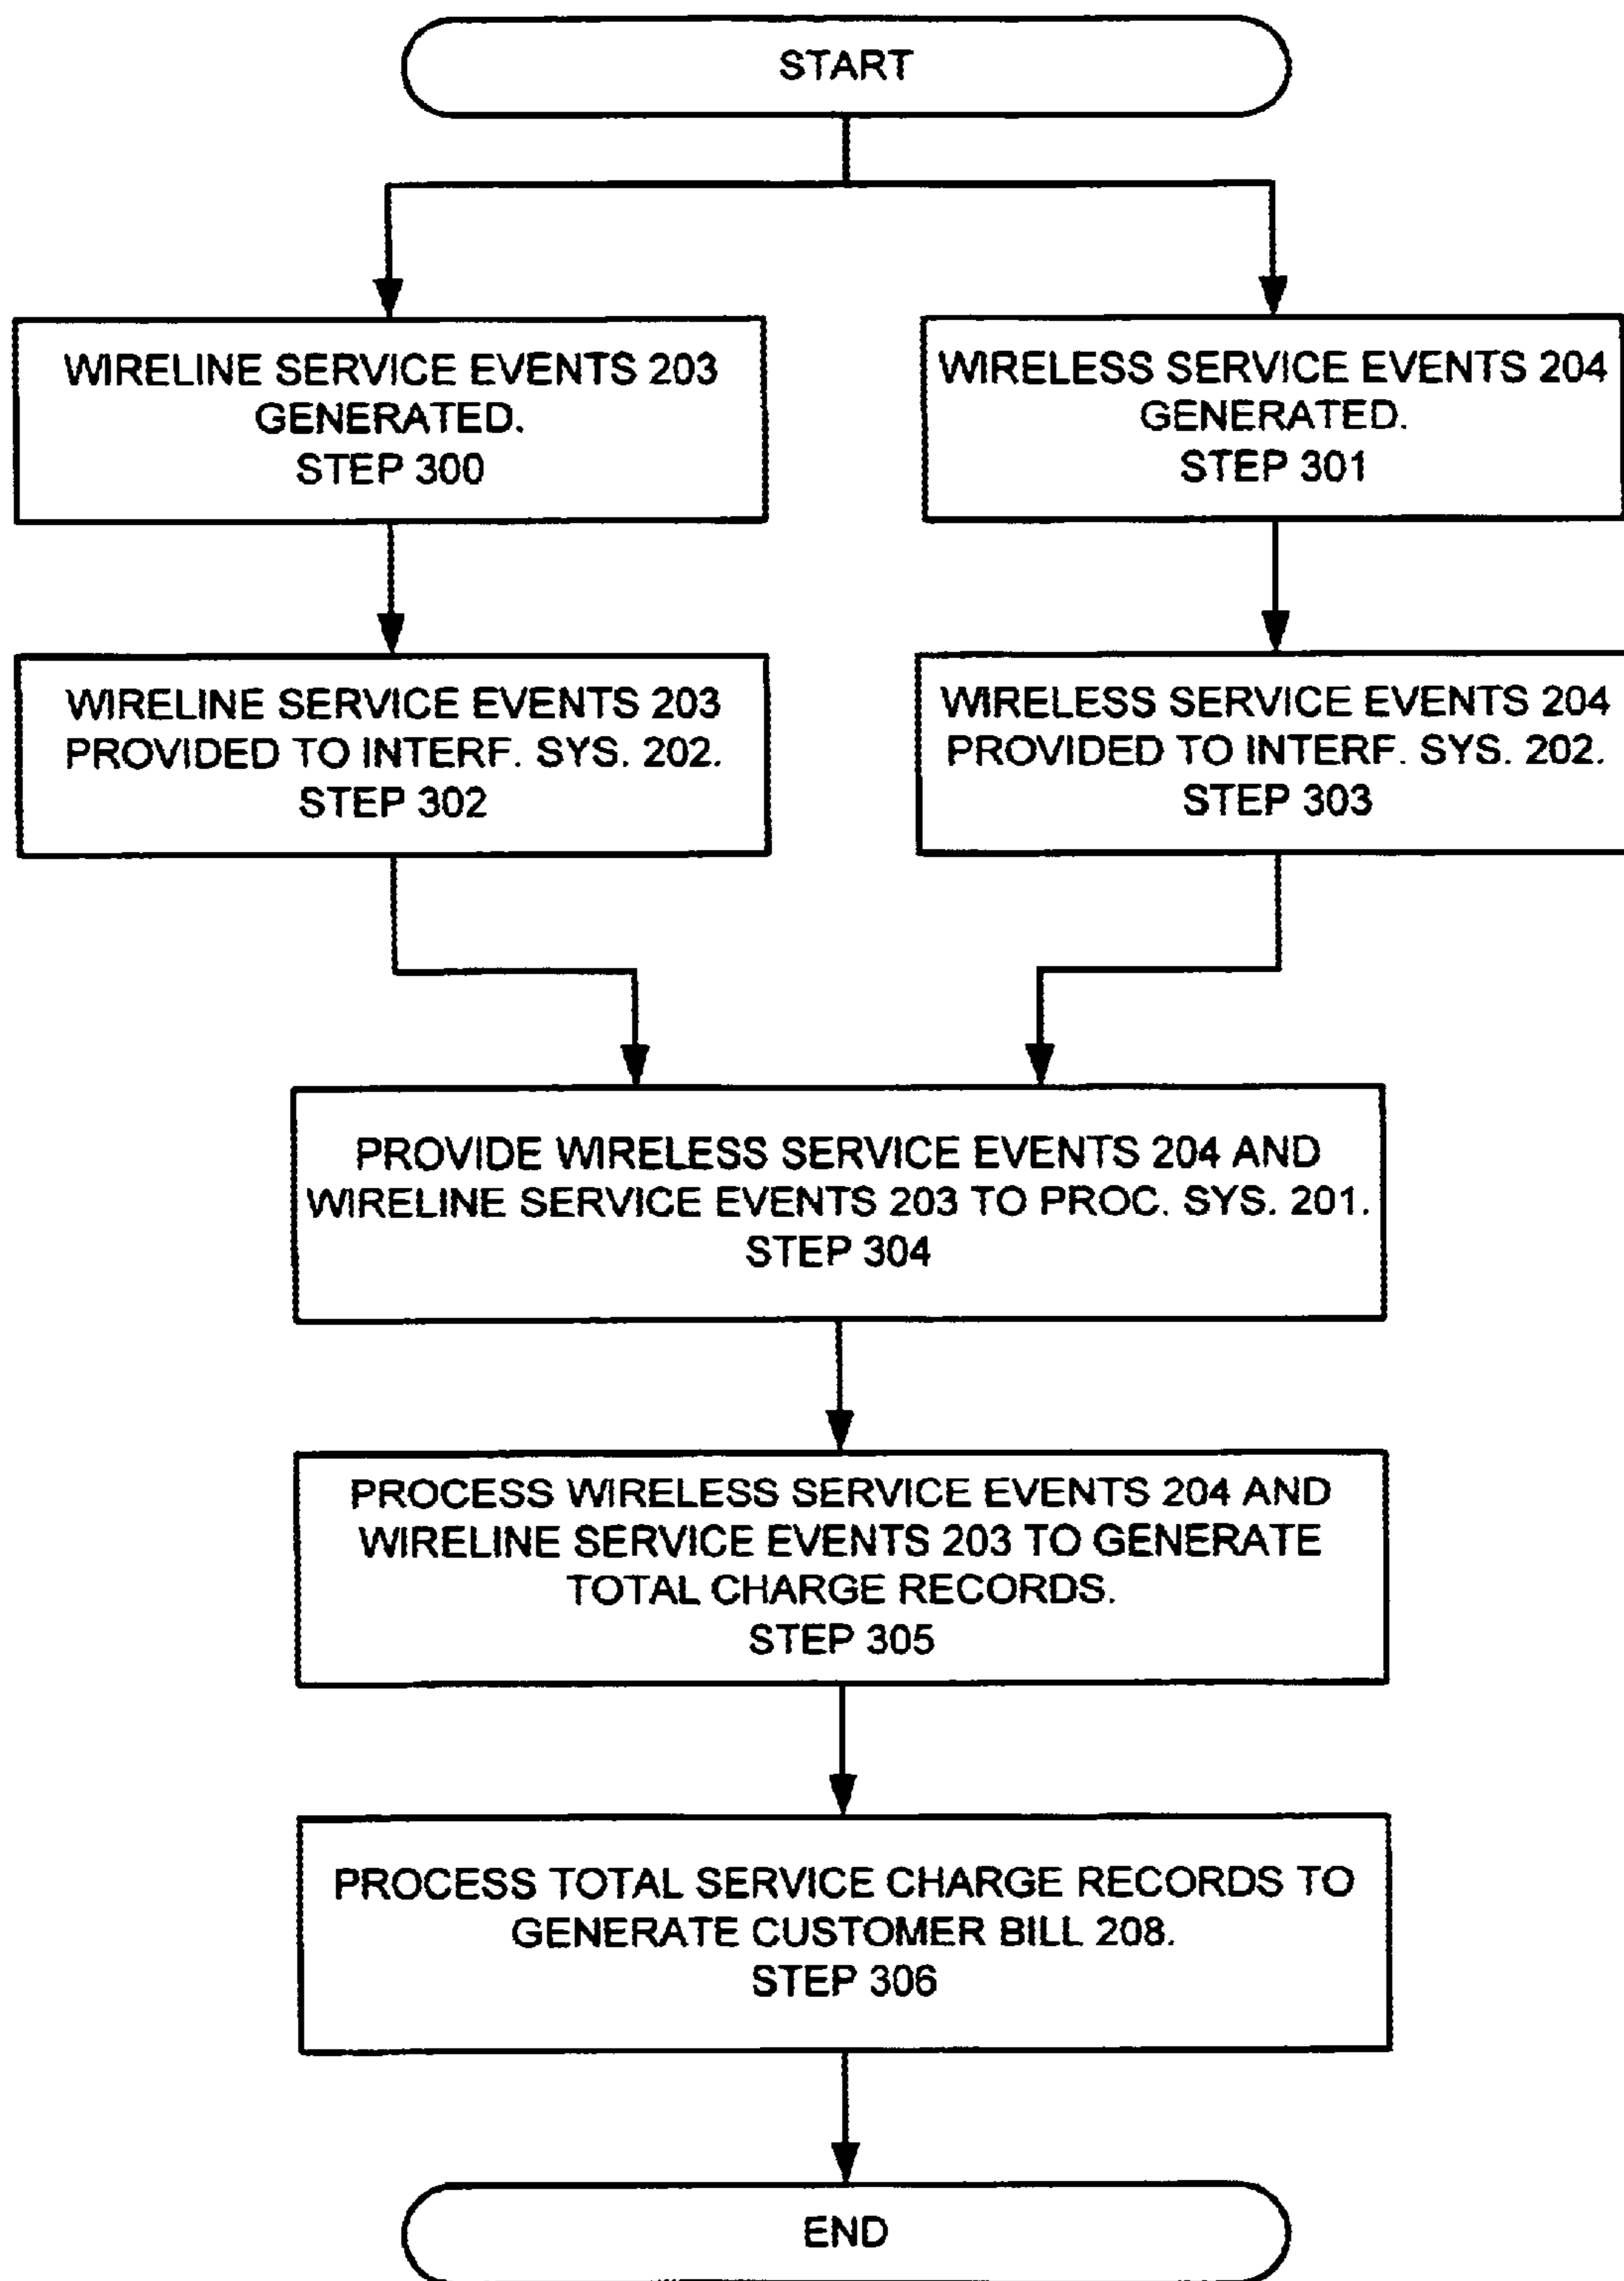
START

WIRELINE SERVICE EVENTS 203 GENERATED.
STEP 300

WIRELESS SERVICE EVENTS 204 GENERATED.
STEP 301

WIRELINE SERVICE EVENTS 203 PROVIDED TO INTERF. SYS. 202.
STEP 302

WIRELESS SERVICE EVENTS 204 PROVIDED TO INTERF. SYS. 202.
STEP 303

PROVIDE WIRELESS SERVICE EVENTS 204 AND WIRELINE SERVICE EVENTS 203 TO PROC. SYS. 201.
STEP 304

PROCESS WIRELESS SERVICE EVENTS 204 AND WIRELINE SERVICE EVENTS 203 TO GENERATE TOTAL CHARGE RECORDS.
STEP 305

PROCESS TOTAL SERVICE CHARGE RECORDS TO GENERATE CUSTOMER BILL 208.
STEP 306

END